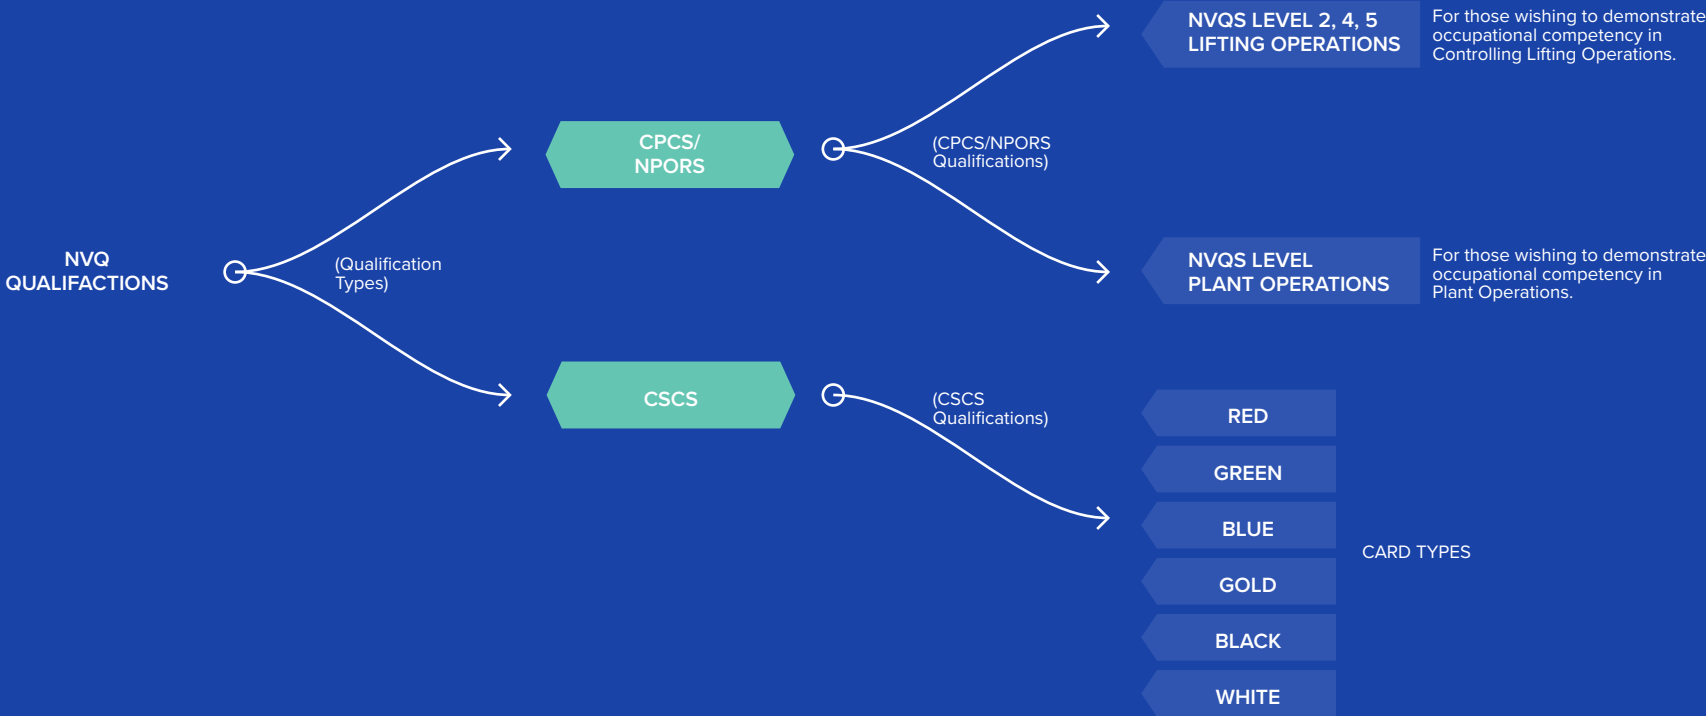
NVQ QUALIFACTIONS

(Qualification Types)

CPCS/ NPORS

CSCS

(CPCS/NPORS Qualifications)

(CSCS Qualifications)

NVQS LEVEL 2, 4, 5 LIFTING OPERATIONS

For those wishing to demonstrate occupational competency in Controlling Lifting Operations.

NVQS LEVEL PLANT OPERATIONS

For those wishing to demonstrate occupational competency in Plant Operations.

RED

GREEN

BLUE

GOLD

BLACK

WHITE

CARD TYPES